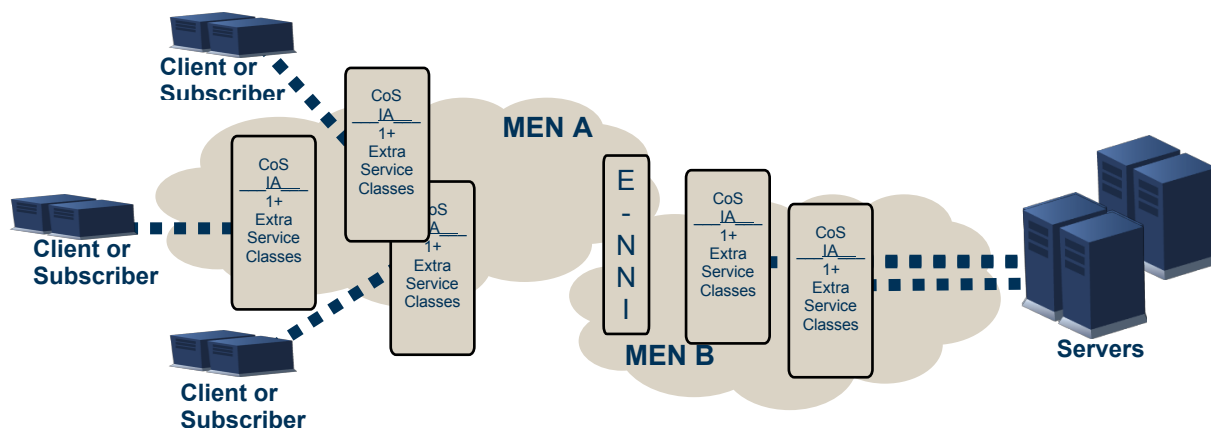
Client or Subscriber

CoS
IA
1+
Extra
Service
Classes

MEN A

CoS
IA
1+
Extra
Service
Classes

CoS
IA
1+
Extra
Service
Classes

Client or Subscriber

E
-
N
N
I

CoS
IA
1+
Extra
Service
Classes

CoS
IA
1+
Extra
Service
Classes

Client or Subscriber

MEN B

Servers